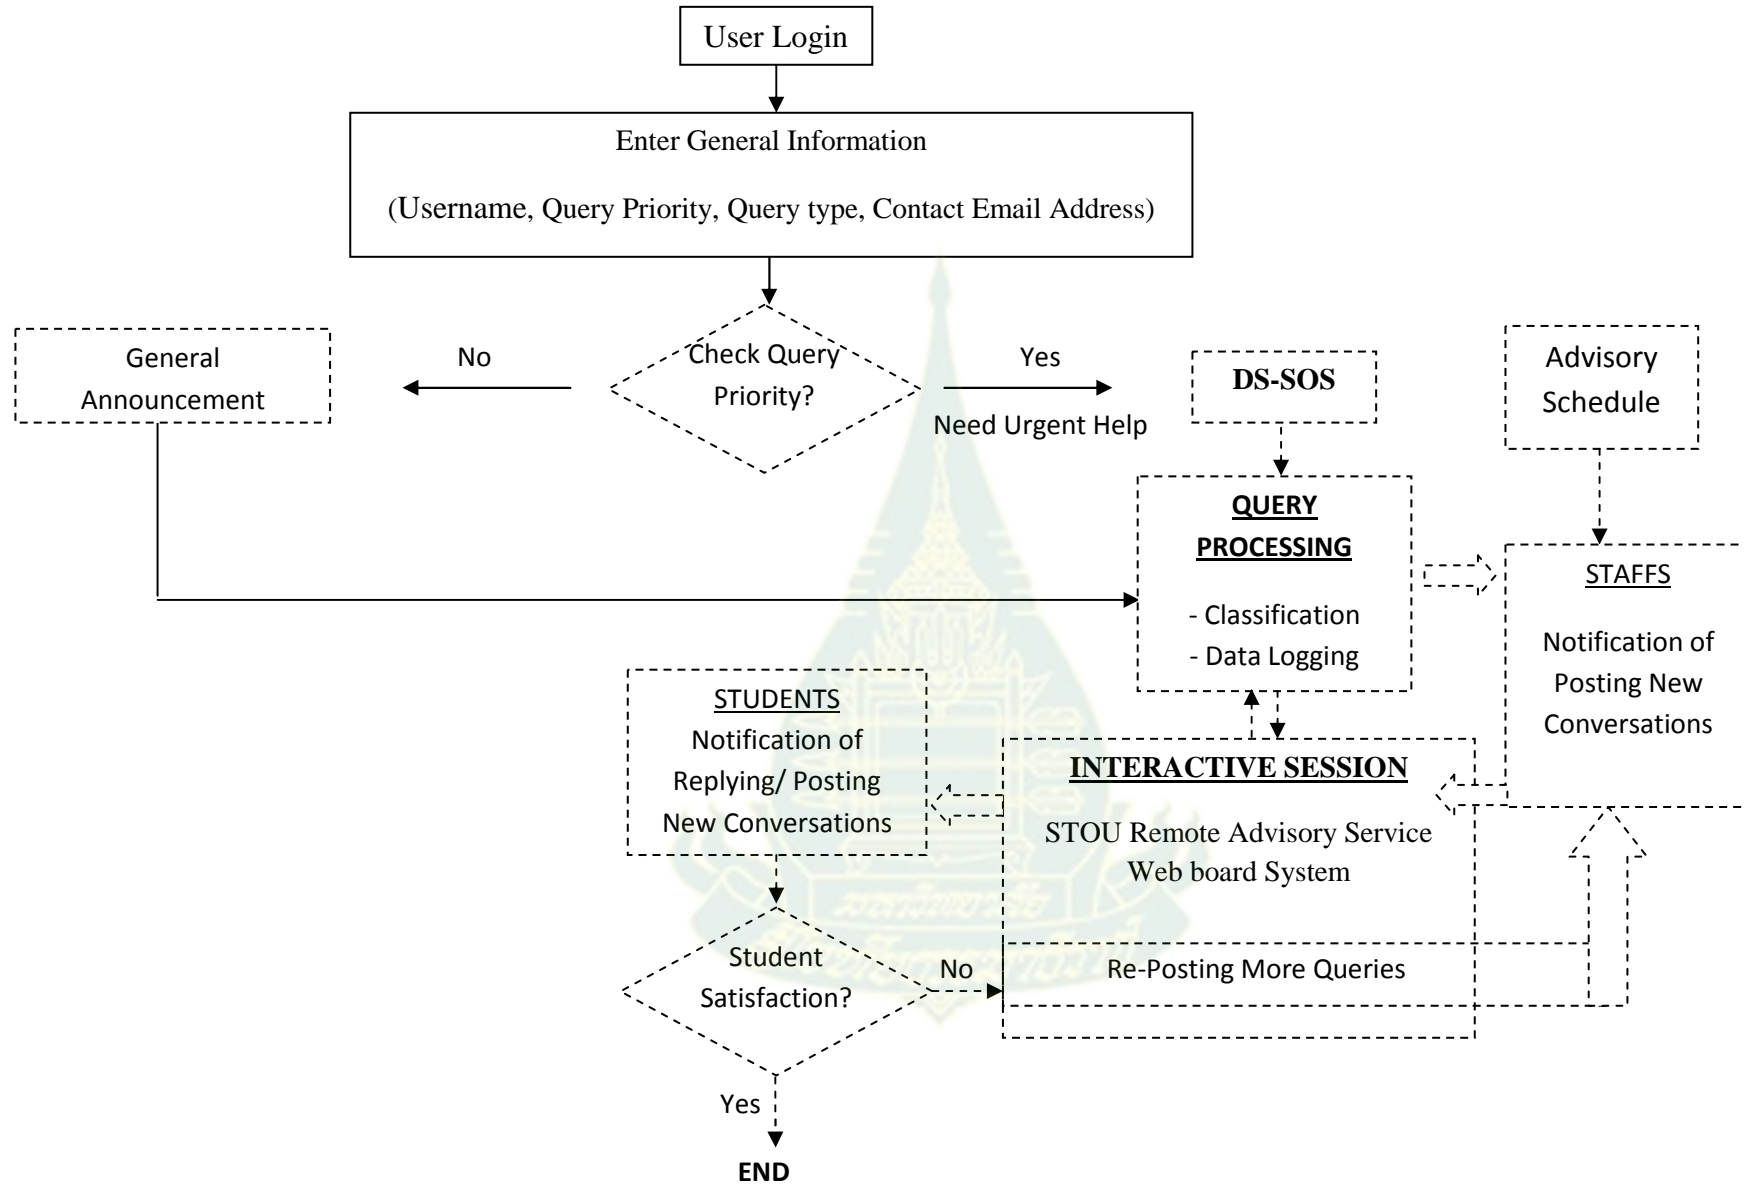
User Login

Enter General Information

(Username, Query Priority, Query type, Contact Email Address)

General Announcement

No

Check Query Priority?

Yes

Need Urgent Help

DS-SOS

Advisory Schedule

QUERY PROCESSING

- Classification
- Data Logging

STAFFS

Notification of Posting New Conversations

STUDENTS
Notification of Replying/ Posting New Conversations

INTERACTIVE SESSION

STOU Remote Advisory Service Web board System

Student Satisfaction?

No

Re-Posting More Queries

Yes

END